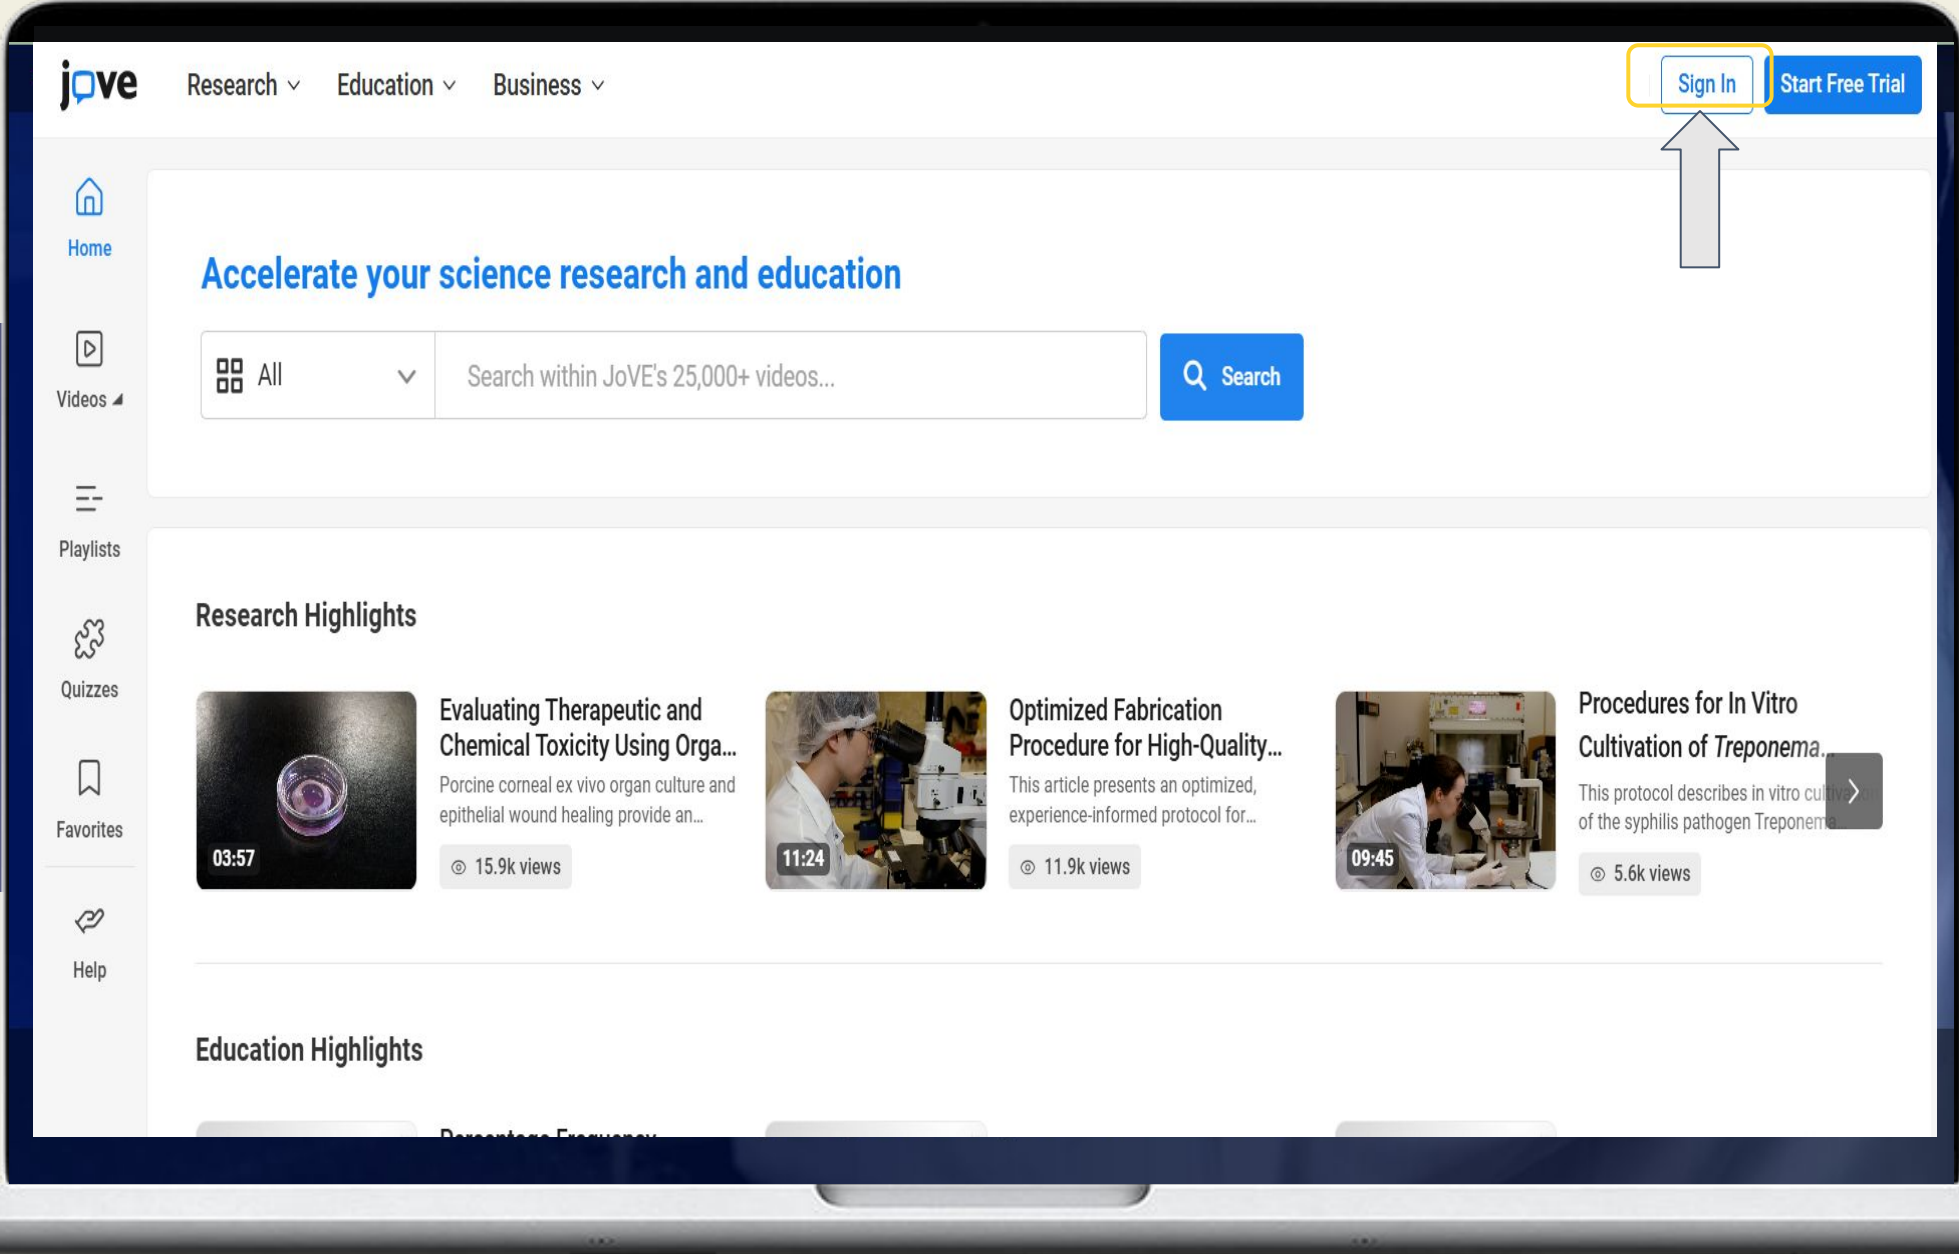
jove Research Education Business

Sign In Start Free Trial

Home

Videos

Playlists

Quizzes

Favorites

Help

Accelerate your science research and education

All

Search within JoVE's 25,000+ videos...

Search

Research Highlights

03:57

Evaluating Therapeutic and Chemical Toxicity Using Orga...

Porcine corneal ex vivo organ culture and epithelial wound healing provide an...

15.9k views

11:24

Optimized Fabrication Procedure for High-Quality...

This article presents an optimized, experience-informed protocol for...

11.9k views

09:45

Procedures for In Vitro Cultivation of Treponema...

This protocol describes in vitro cul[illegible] of the syphilis pathogen Treponem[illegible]

5.6k views

Education Highlights

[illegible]